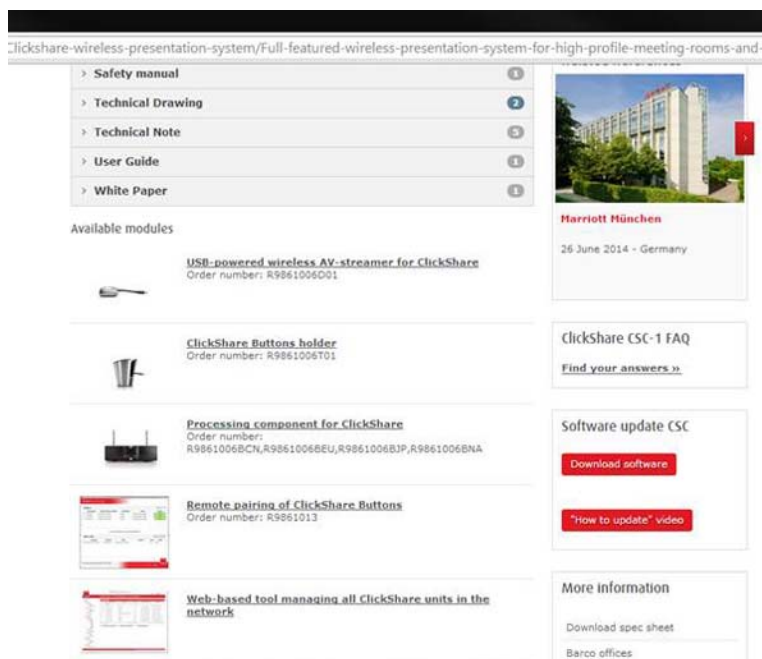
Clickshare-wireless-presentation-system/Full-featured-wireless-presentation-system-for-high-profile-meeting-rooms-and-

› Safety manual 1
› Technical Drawing 2
› Technical Note 5
› User Guide 1
› White Paper 1

Available modules

USB-powered wireless AV-streamer for ClickShare
Order number: R9861006D01

ClickShare Buttons holder
Order number: R9861006T01

Processing component for ClickShare
Order number: R9861006BCN,R9861006BEU,R9861006BJP,R9861006BNA

Remote pairing of ClickShare Buttons
Order number: R9861013

Web-based tool managing all ClickShare units in the network

Marriott München

26 June 2014 - Germany

ClickShare CSC-1 FAQ

Find your answers »

Software update CSC

Download software

"How to update" video

More information

Download spec sheet

Barco offices